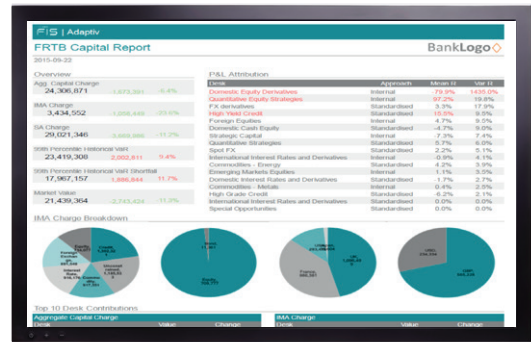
FIS | Adaptiv

FRTB Capital Report

BankLogo

2015-09-22

Overview

Agg. Capital Charge
24,306,871 -1,673,361 -6.4%

IMA Charge
3,434,552 -1,058,448 -23.6%

SA Charge
29,021,346 -3,666,866 -11.2%

99th Percentile Historical VaR
23,419,308 2,002,611 9.4%

99th Percentile Historical VaR Shortfall
17,967,157 1,896,844 11.7%

Market Value
21,439,364 -2,743,434 -11.6%

P&L Attribution

| Desk | Approach | Mean D | Var R |
|---|---|---|---|
| Domestic Equity Derivatives | Internal | -79.9% | 1435.0% |
| Quantitative Equity Strategies | Internal | 97.2% | 19.8% |
| FX derivatives | Standardised | 3.3% | 17.9% |
| High Yield Credit | Internal | 15.5% | 9.5% |
| Foreign Equities | Internal | 4.7% | 9.5% |
| Domestic Cash Equity | Standardised | -4.7% | 9.0% |
| Strategic Capital | Internal | 7.3% | 7.4% |
| Quantitative Strategies | Standardised | 5.7% | 6.0% |
| Spot FX | Standardised | 2.2% | 5.1% |
| International Interest Rates and Derivatives | Internal | -0.9% | 4.1% |
| Commodities - Energy | Standardised | 4.2% | 3.9% |
| Emerging Markets Equities | Internal | 1.1% | 3.5% |
| Domestic Interest Rates and Derivatives | Standardised | -1.7% | 2.7% |
| Commodities - Metals | Internal | 0.4% | 2.5% |
| High Grade Credit | Standardised | -6.2% | 2.1% |
| International Interest Rates and Derivatives | Standardised | 0.0% | 0.0% |
| Special Opportunities | Standardised | 0.0% | 0.0% |

IMA Charge Breakdown

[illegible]

Top 10 Desk Contributions

Aggregate Capital Charge

| Desk | Value | Change |
|---|---|---|

IMA Charge

| Desk | Value | Change |
|---|---|---|